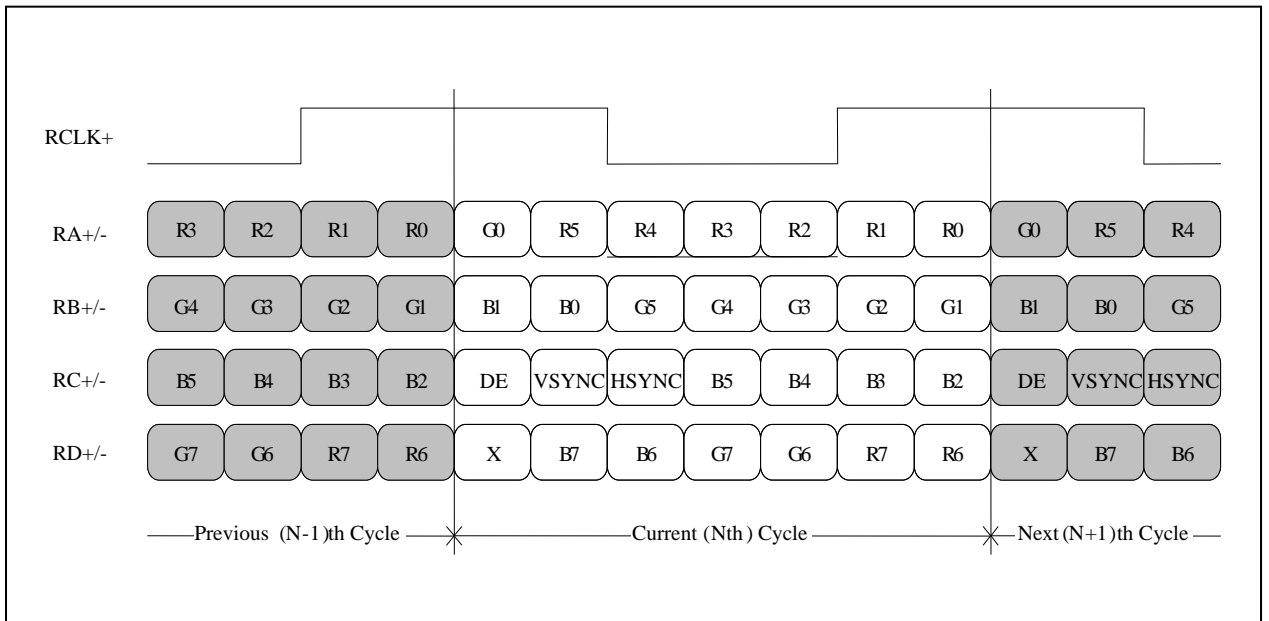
RCLK+

RA+/- R3 R2 R1 R0 G0 R5 R4 R3 R2 R1 R0 G0 R5 R4

RB+/- G4 G3 G2 G1 B1 B0 G5 G4 G3 G2 G1 B1 B0 G5

RC+/- B5 B4 B3 B2 DE VSYNC HSYNC B5 B4 B3 B2 DE VSYNC HSYNC

RD+/- G7 G6 R7 R6 X B7 B6 G7 G6 R7 R6 X B7 B6

Previous (N-1)th Cycle Current (Nth) Cycle Next (N+1)th Cycle